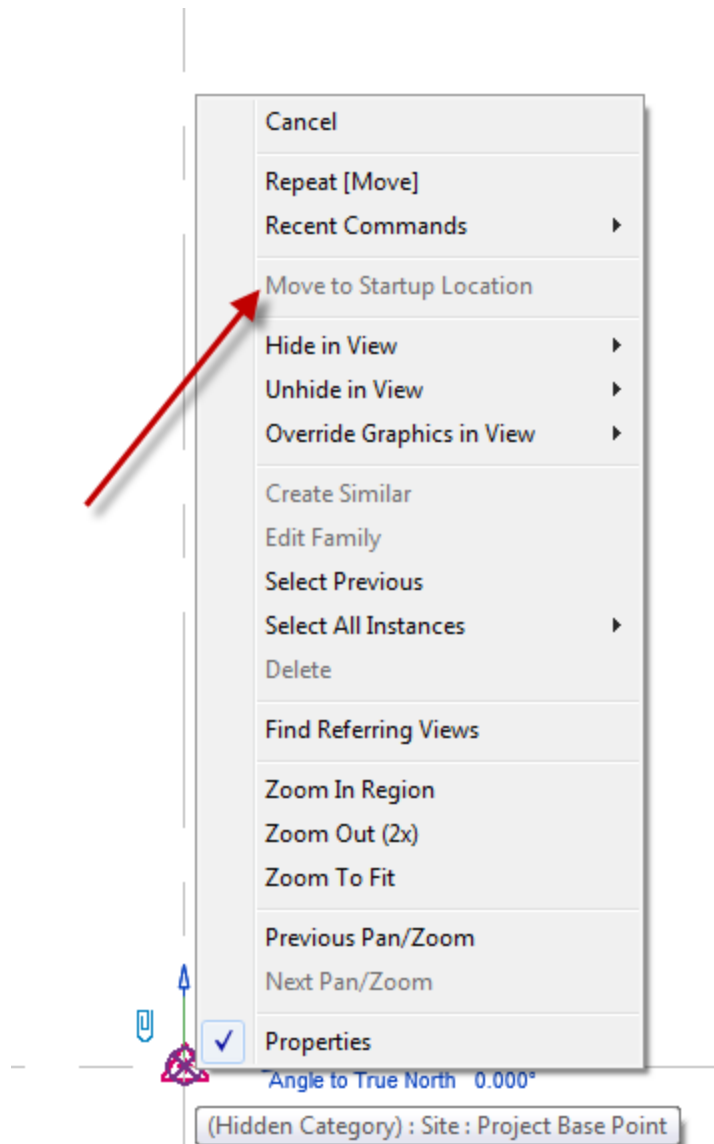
Cancel

Repeat [Move]
Recent Commands

Move to Startup Location

Hide in View
Unhide in View
Override Graphics in View

Create Similar
Edit Family
Select Previous
Select All Instances
Delete

Find Referring Views

Zoom In Region
Zoom Out (2x)
Zoom To Fit

Previous Pan/Zoom
Next Pan/Zoom

Properties

Angle to True North 0.000°

(Hidden Category) : Site : Project Base Point